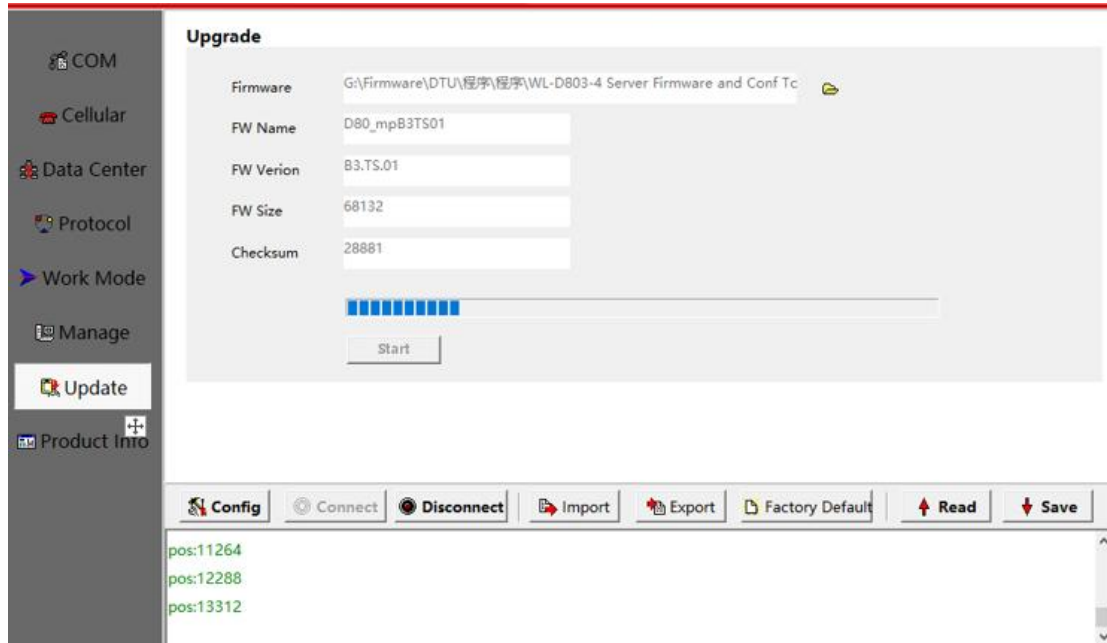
COM
Cellular
Data Center
Protocol
Work Mode
Manage
Update
Product Info

Upgrade

Firmware G:\Firmware\DTU\程序\程序\WL-D803-4 Server Firmware and Conf Tc
FW Name D80_mpB3TS01
FW Verion B3.TS.01
FW Size 68132
Checksum 28881

Start

Config Connect Disconnect Import Export Factory Default Read Save

pos:11264
pos:12288
pos:13312